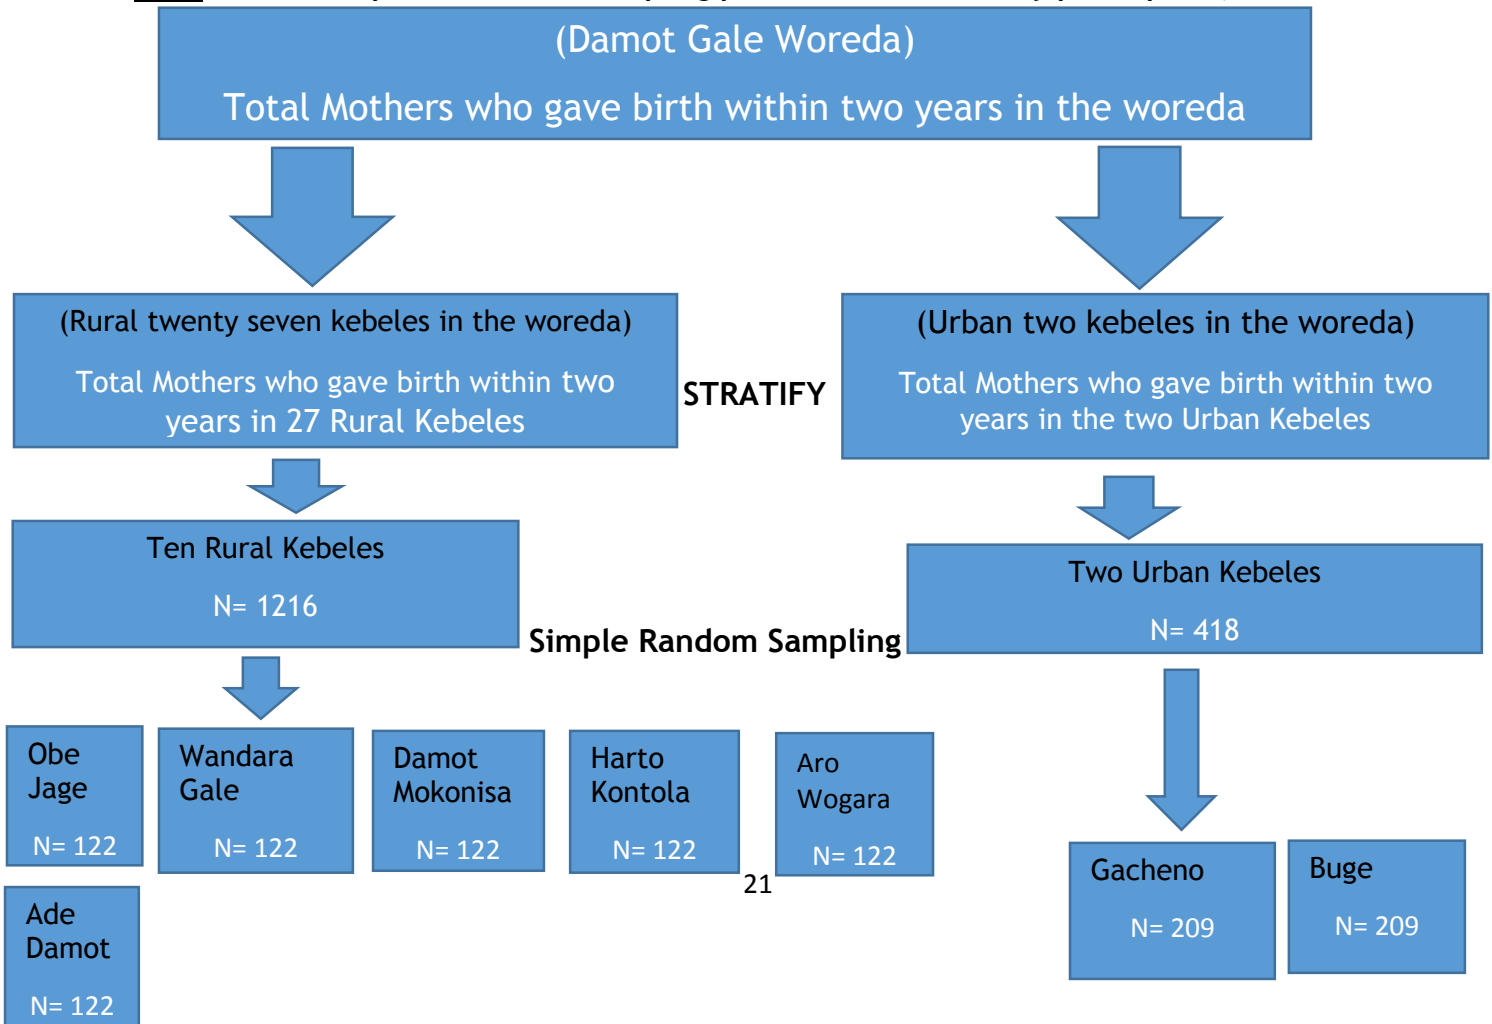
(Damot Gale Woreda)

Total Mothers who gave birth within two years in the woreda

(Rural twenty seven kebeles in the woreda)

Total Mothers who gave birth within two years in 27 Rural Kebeles

STRATIFY

(Urban two kebeles in the woreda)

Total Mothers who gave birth within two years in the two Urban Kebeles

Ten Rural Kebeles

N= 1216

Simple Random Sampling

Two Urban Kebeles

N= 418

Obe Jage

N= 122

Wandara Gale

N= 122

Damot Mokonisa

N= 122

Harto Kontola

N= 122

Aro Wogara

N= 122

21

Ade Damot

N= 122

Gacheno

N= 209

Buge

N= 209